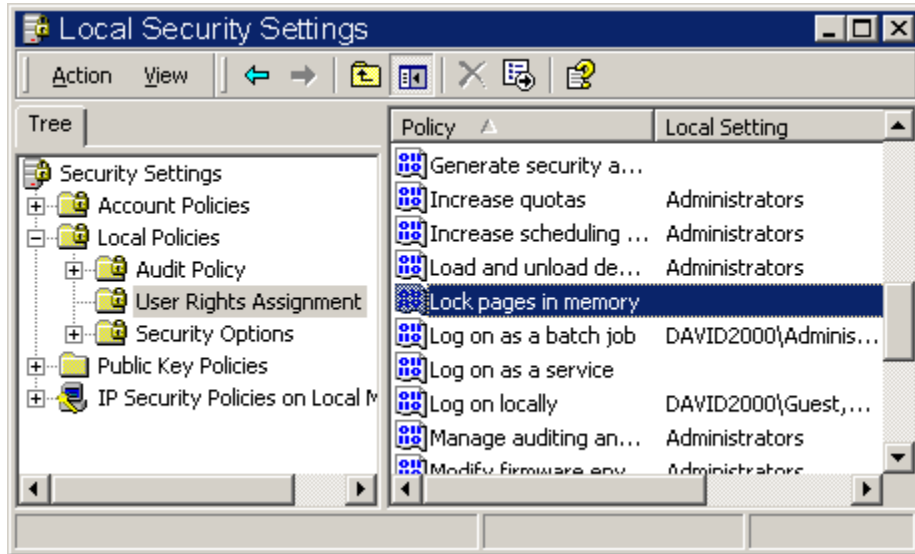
Local Security Settings

Action View

Tree

Security Settings
Account Policies
Local Policies
Audit Policy
User Rights Assignment
Security Options
Public Key Policies
IP Security Policies on Local M

| Policy | Local Setting |
|---|---|
| Generate security a... | |
| Increase quotas | Administrators |
| Increase scheduling ... | Administrators |
| Load and unload de... | Administrators |
| Lock pages in memory | |
| Log on as a batch job | DAVID2000\Adminis... |
| Log on as a service | |
| Log on locally | DAVID2000\Guest,... |
| Manage auditing an... | Administrators |
| Modify firmware env... | Administrators |